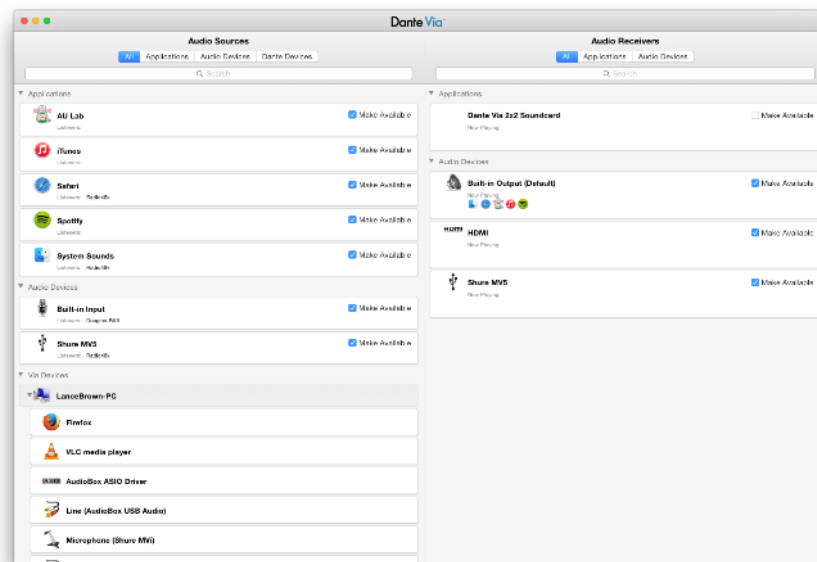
Dante Via

Audio Sources

All | Applications | Audio Devices | Dante Devices

Search

▼ Applications

AU Lab
Listeners
Make Available

iTunes
Listeners
Make Available

Safari
Listeners: RadioMix
Make Available

Spotify
Listeners
Make Available

System Sounds
Listeners: RadioMix
Make Available

▼ Audio Devices

Built-in Input
Listeners: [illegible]
Make Available

Shure MV5
Listeners: RadioMix
Make Available

▼ Via Devices

LanceBrown-PC

Firefox

VLC media player

AudioBox ASIO Driver

Line (AudioBox USB Audio)

Microphone (Shure MV5)

Audio Receivers

All | Applications | Audio Devices

Search

▼ Applications

Dante Via 2x2 Soundcard
Now Playing
Make Available

▼ Audio Devices

Built-in Output (Default)
Now Playing
Make Available

HDMI
HDMI
Now Playing
Make Available

Shure MV5
Now Playing
Make Available